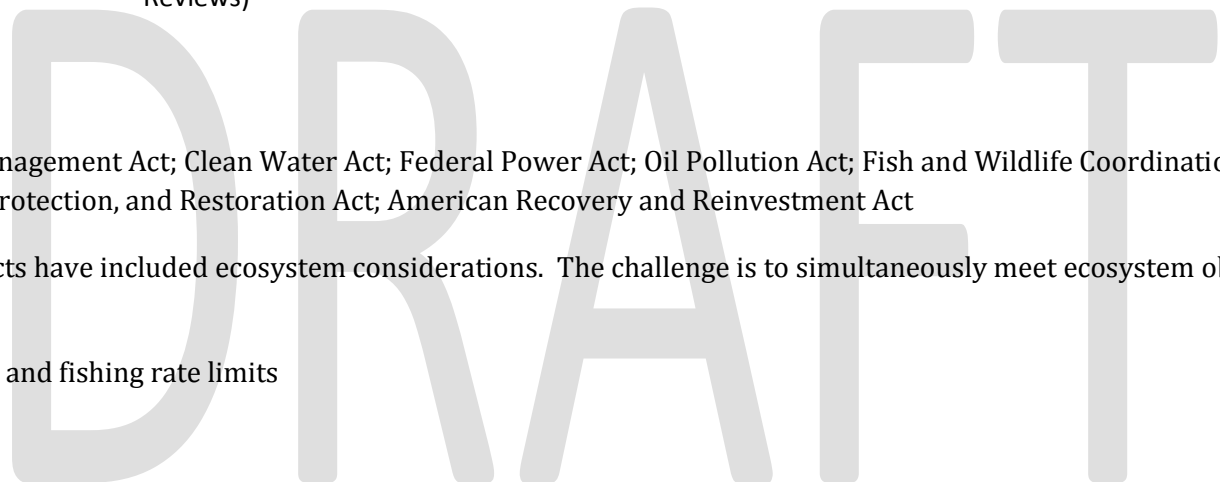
Reviews)

nagement Act; Clean Water Act; Federal Power Act; Oil Pollution Act; Fish and Wildlife Coordinatio
rotection, and Restoration Act; American Recovery and Reinvestment Act

cts have included ecosystem considerations. The challenge is to simultaneously meet ecosystem o

and fishing rate limits

DRAFT